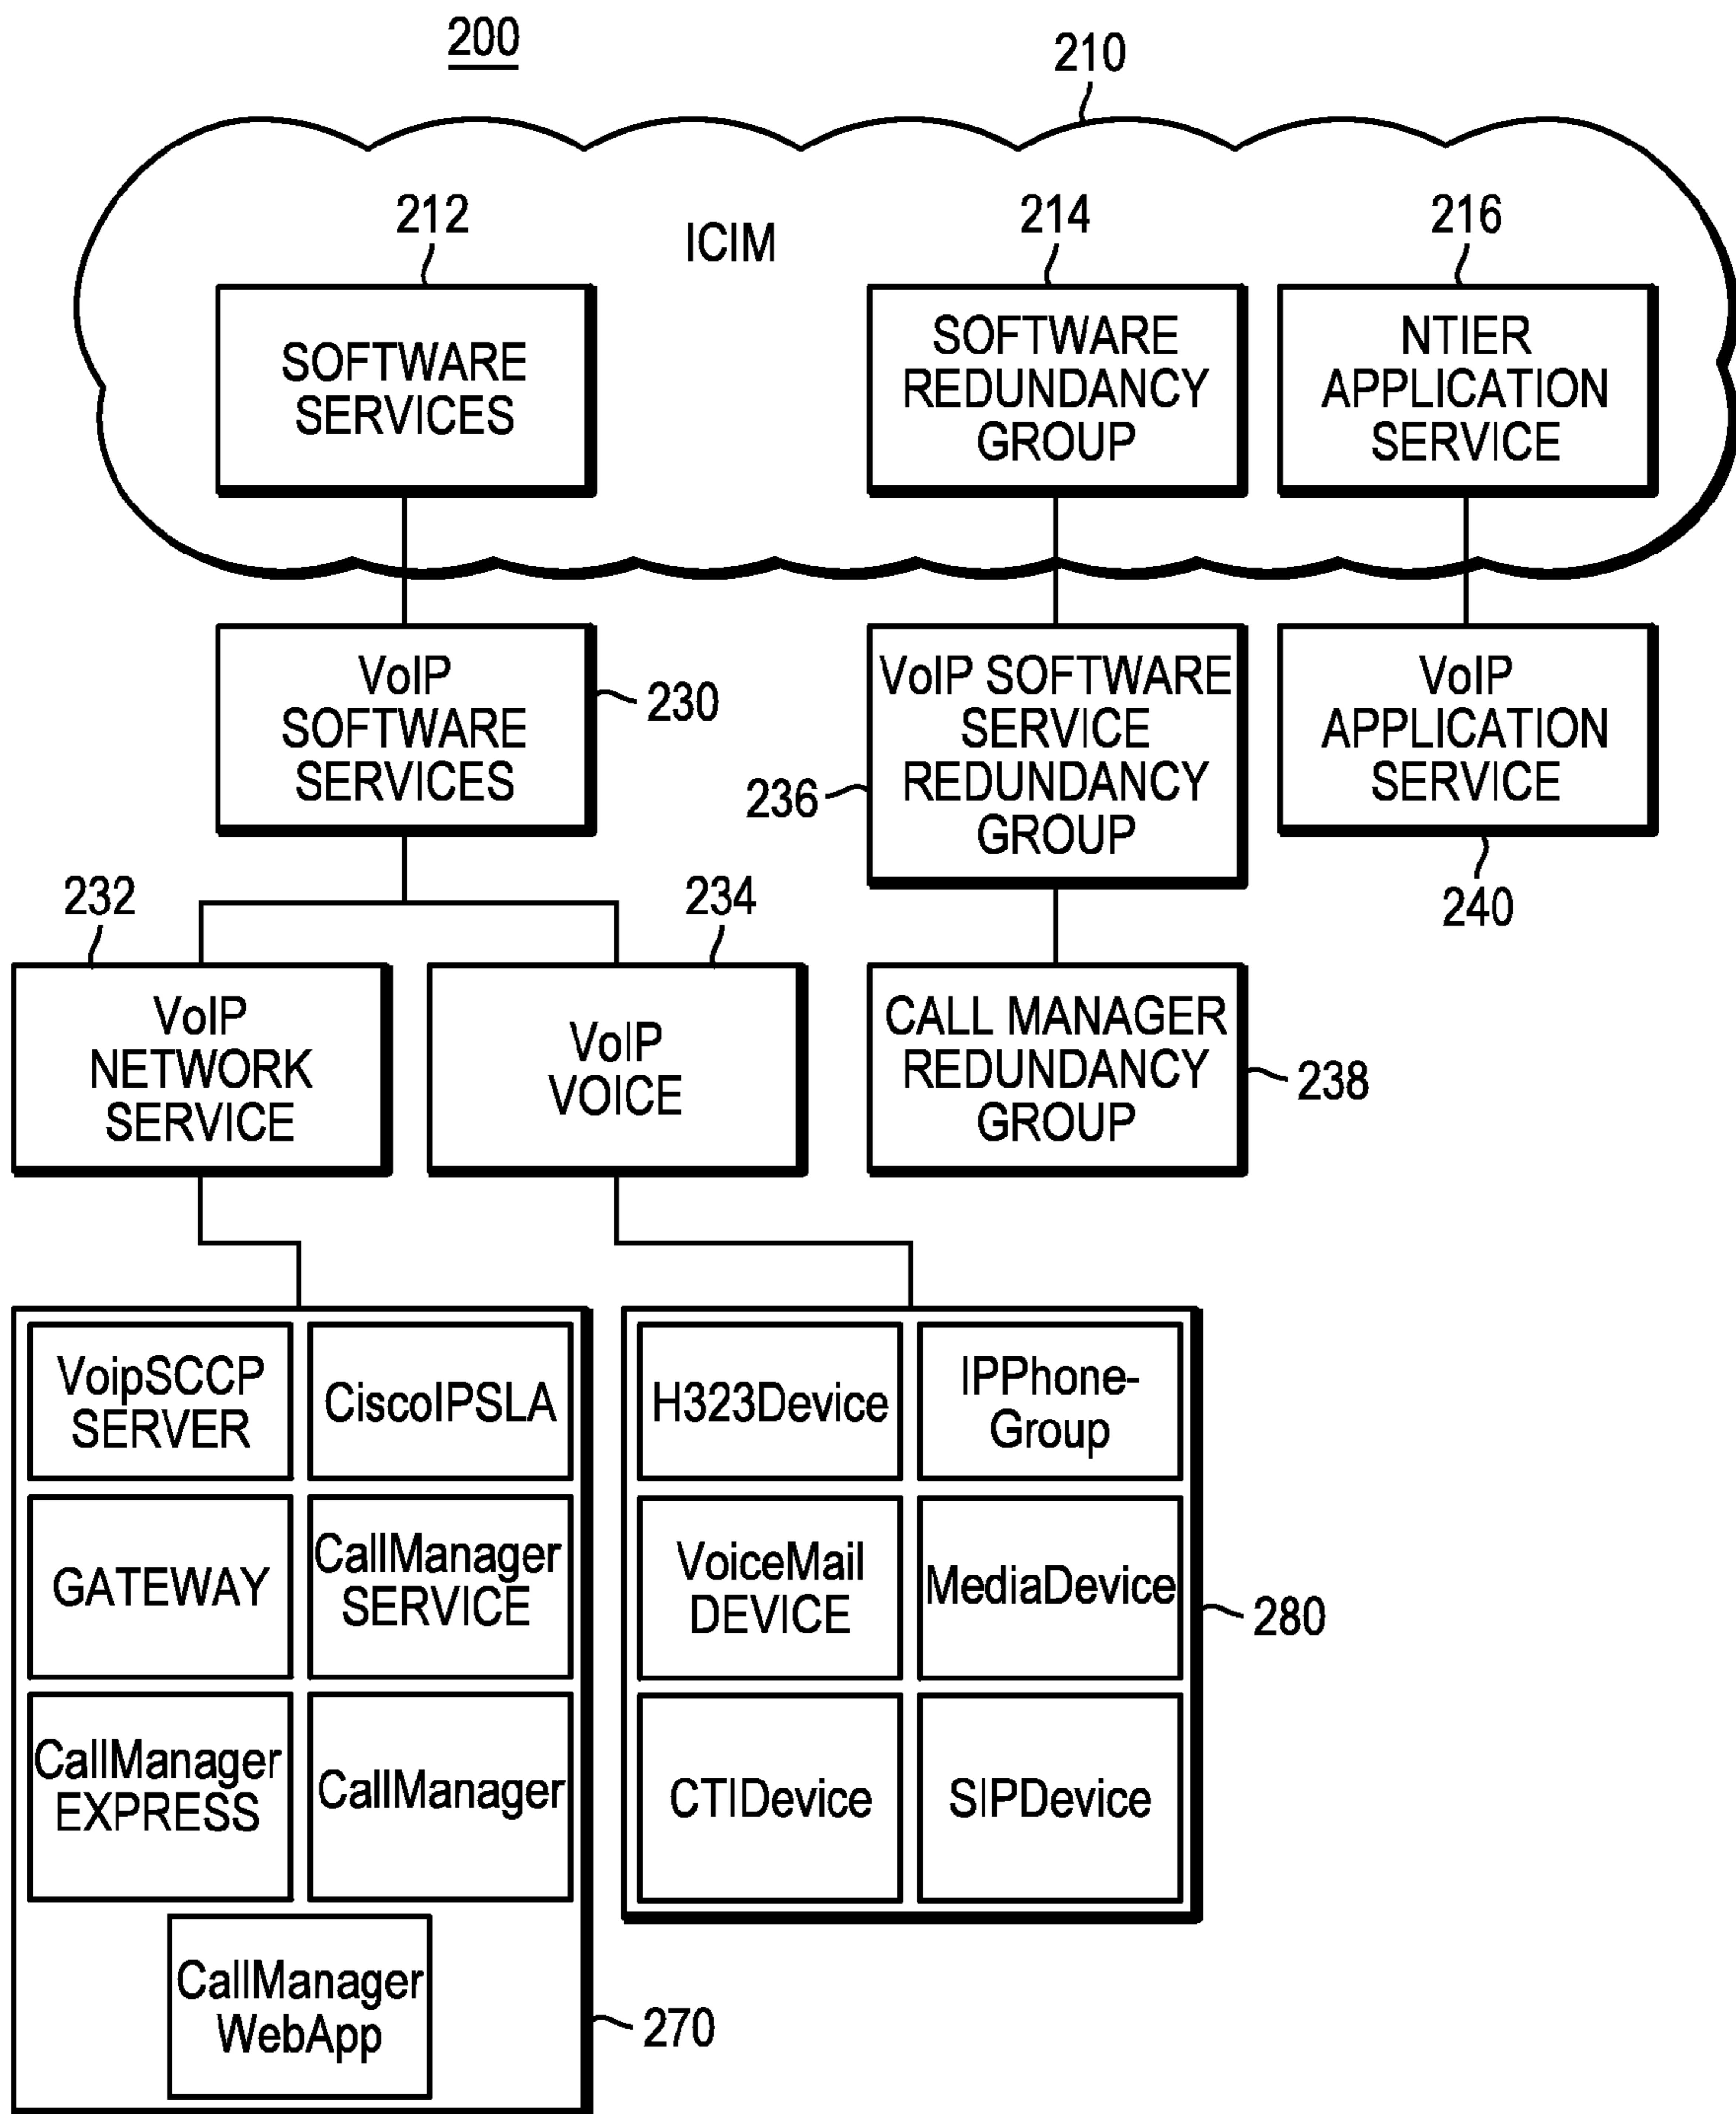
200

210

ICIM

212
SOFTWARE SERVICES

214
SOFTWARE REDUNDANCY GROUP

216
NTIER APPLICATION SERVICE

VoIP SOFTWARE SERVICES
230

236
VoIP SOFTWARE SERVICE REDUNDANCY GROUP

VoIP APPLICATION SERVICE
240

232
VoIP NETWORK SERVICE

234
VoIP VOICE

CALL MANAGER REDUNDANCY GROUP
238

VoipSCCP SERVER

CiscoIPSLA

GATEWAY

CallManager SERVICE

CallManager EXPRESS

CallManager

CallManager WebApp

270

H323Device

IPPhone-Group

VoiceMail DEVICE

MediaDevice

CTIDevice

SIPDevice

280